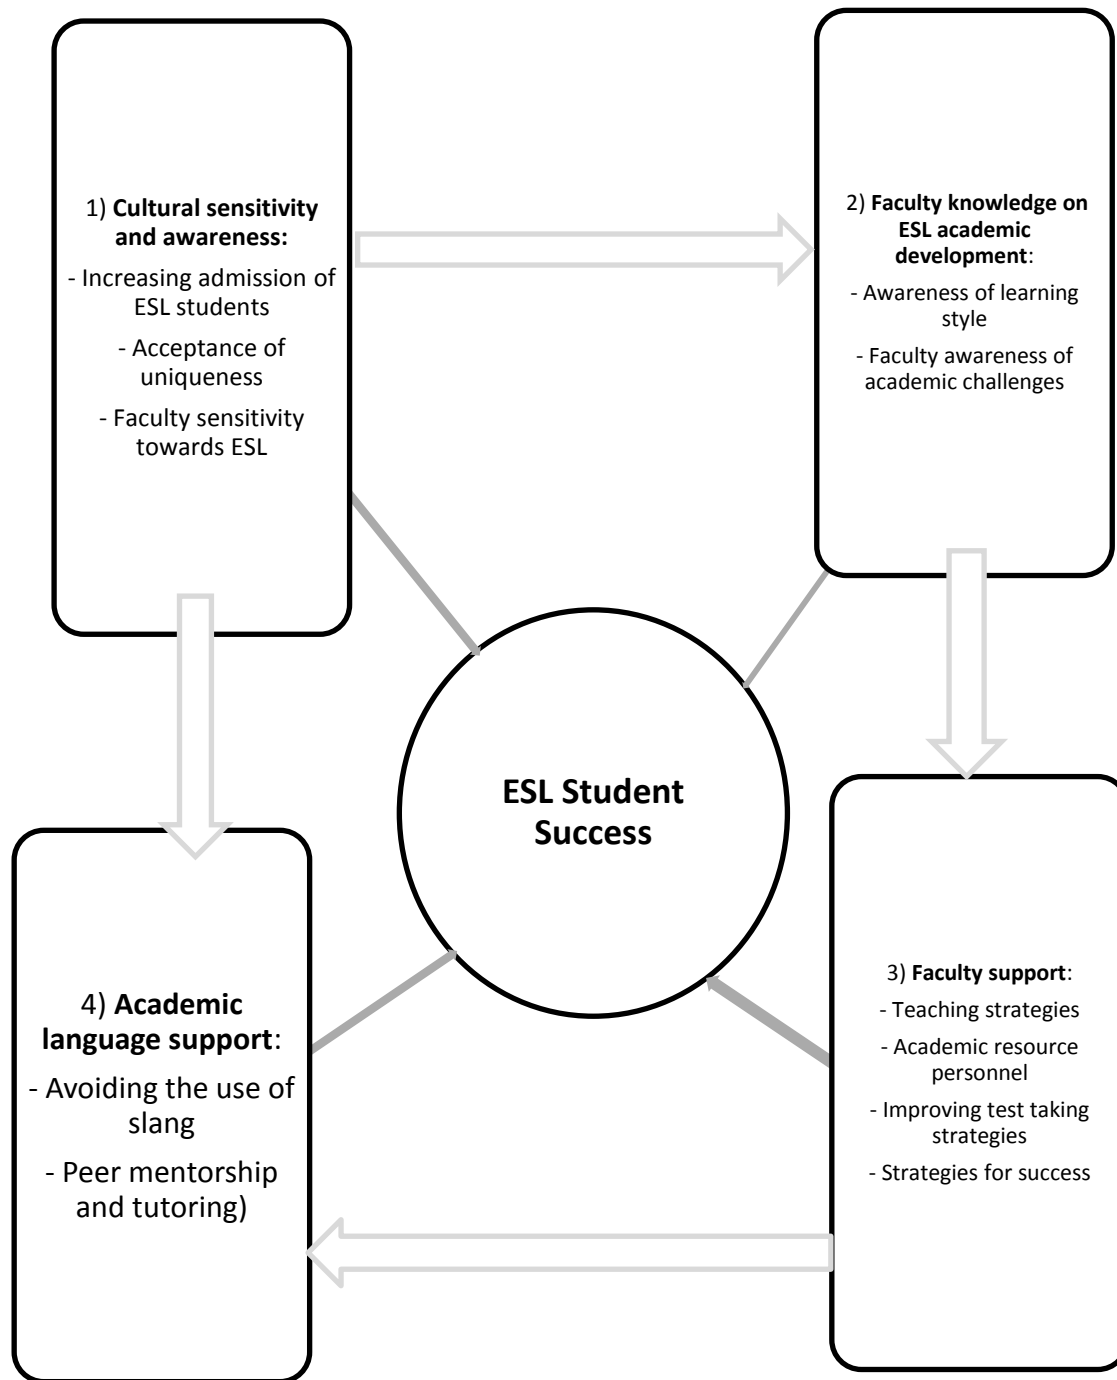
1) **Cultural sensitivity and awareness:**

- Increasing admission of ESL students

- Acceptance of uniqueness

- Faculty sensitivity towards ESL

2) **Faculty knowledge on ESL academic development**:

- Awareness of learning style

- Faculty awareness of academic challenges

**ESL Student Success**

4) **Academic language support**:

- Avoiding the use of slang

- Peer mentorship and tutoring)

3) **Faculty support**:

- Teaching strategies

- Academic resource personnel

- Improving test taking strategies

- Strategies for success